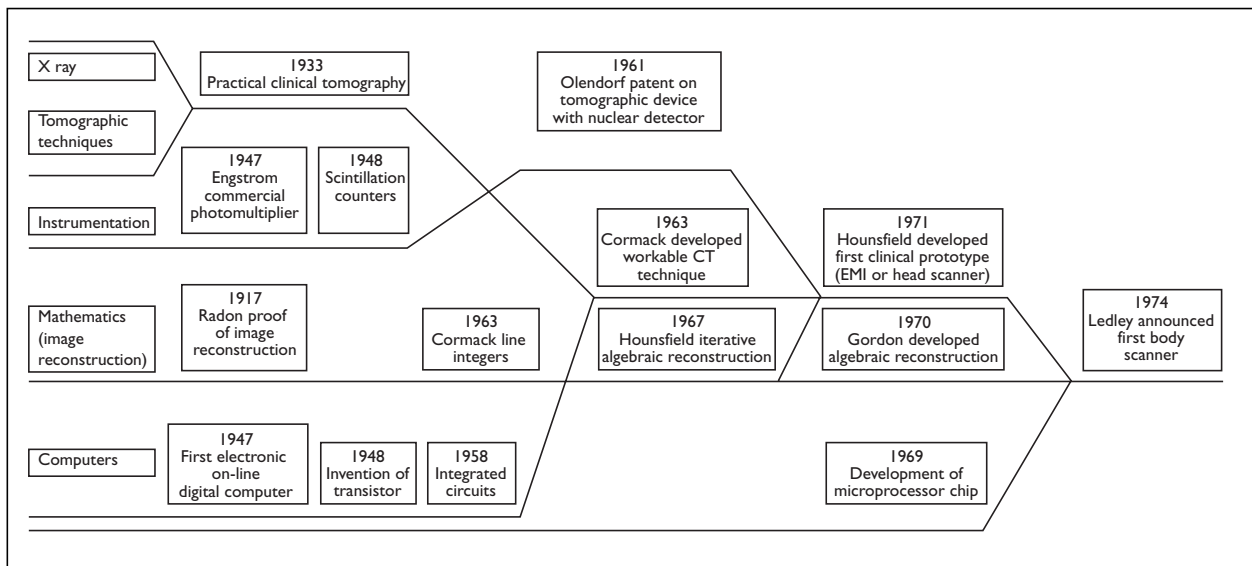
X ray

1933
Practical clinical tomography

1961
Olendorf patent on tomographic device with nuclear detector

Tomographic techniques

1947
Engstrom commercial photomultiplier

1948
Scintillation counters

Instrumentation

1963
Cormack developed workable CT technique

1971
Hounsfield developed first clinical prototype (EMI or head scanner)

Mathematics (image reconstruction)

1917
Radon proof of image reconstruction

1963
Cormack line integers

1967
Hounsfield iterative algebraic reconstruction

1970
Gordon developed algebraic reconstruction

1974
Ledley announced first body scanner

Computers

1947
First electronic on-line digital computer

1948
Invention of transistor

1958
Integrated circuits

1969
Development of microprocessor chip